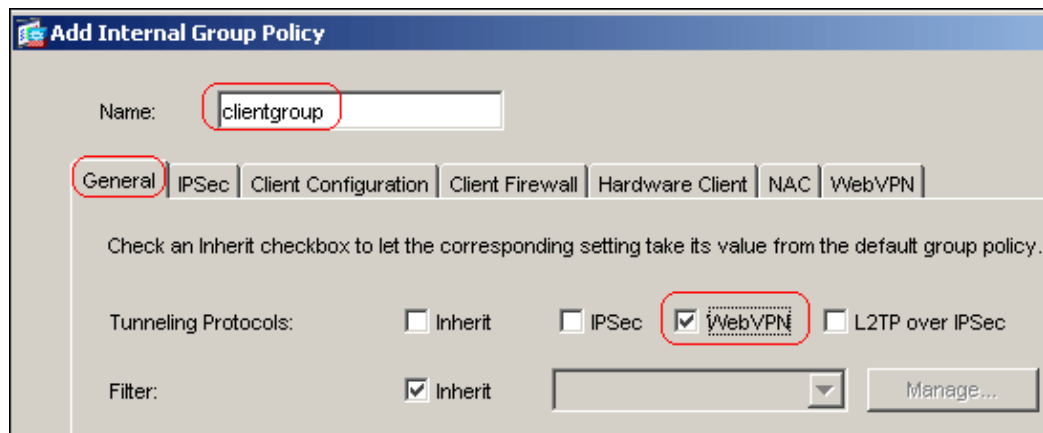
Add Internal Group Policy

Name: clientgroup

General | IPSec | Client Configuration | Client Firewall | Hardware Client | NAC | WebVPN

Check an Inherit checkbox to let the corresponding setting take its value from the default group policy.

Tunneling Protocols: ☐ Inherit ☐ IPSec ☑ WebVPN ☐ L2TP over IPSec

Filter: ☑ Inherit Manage...